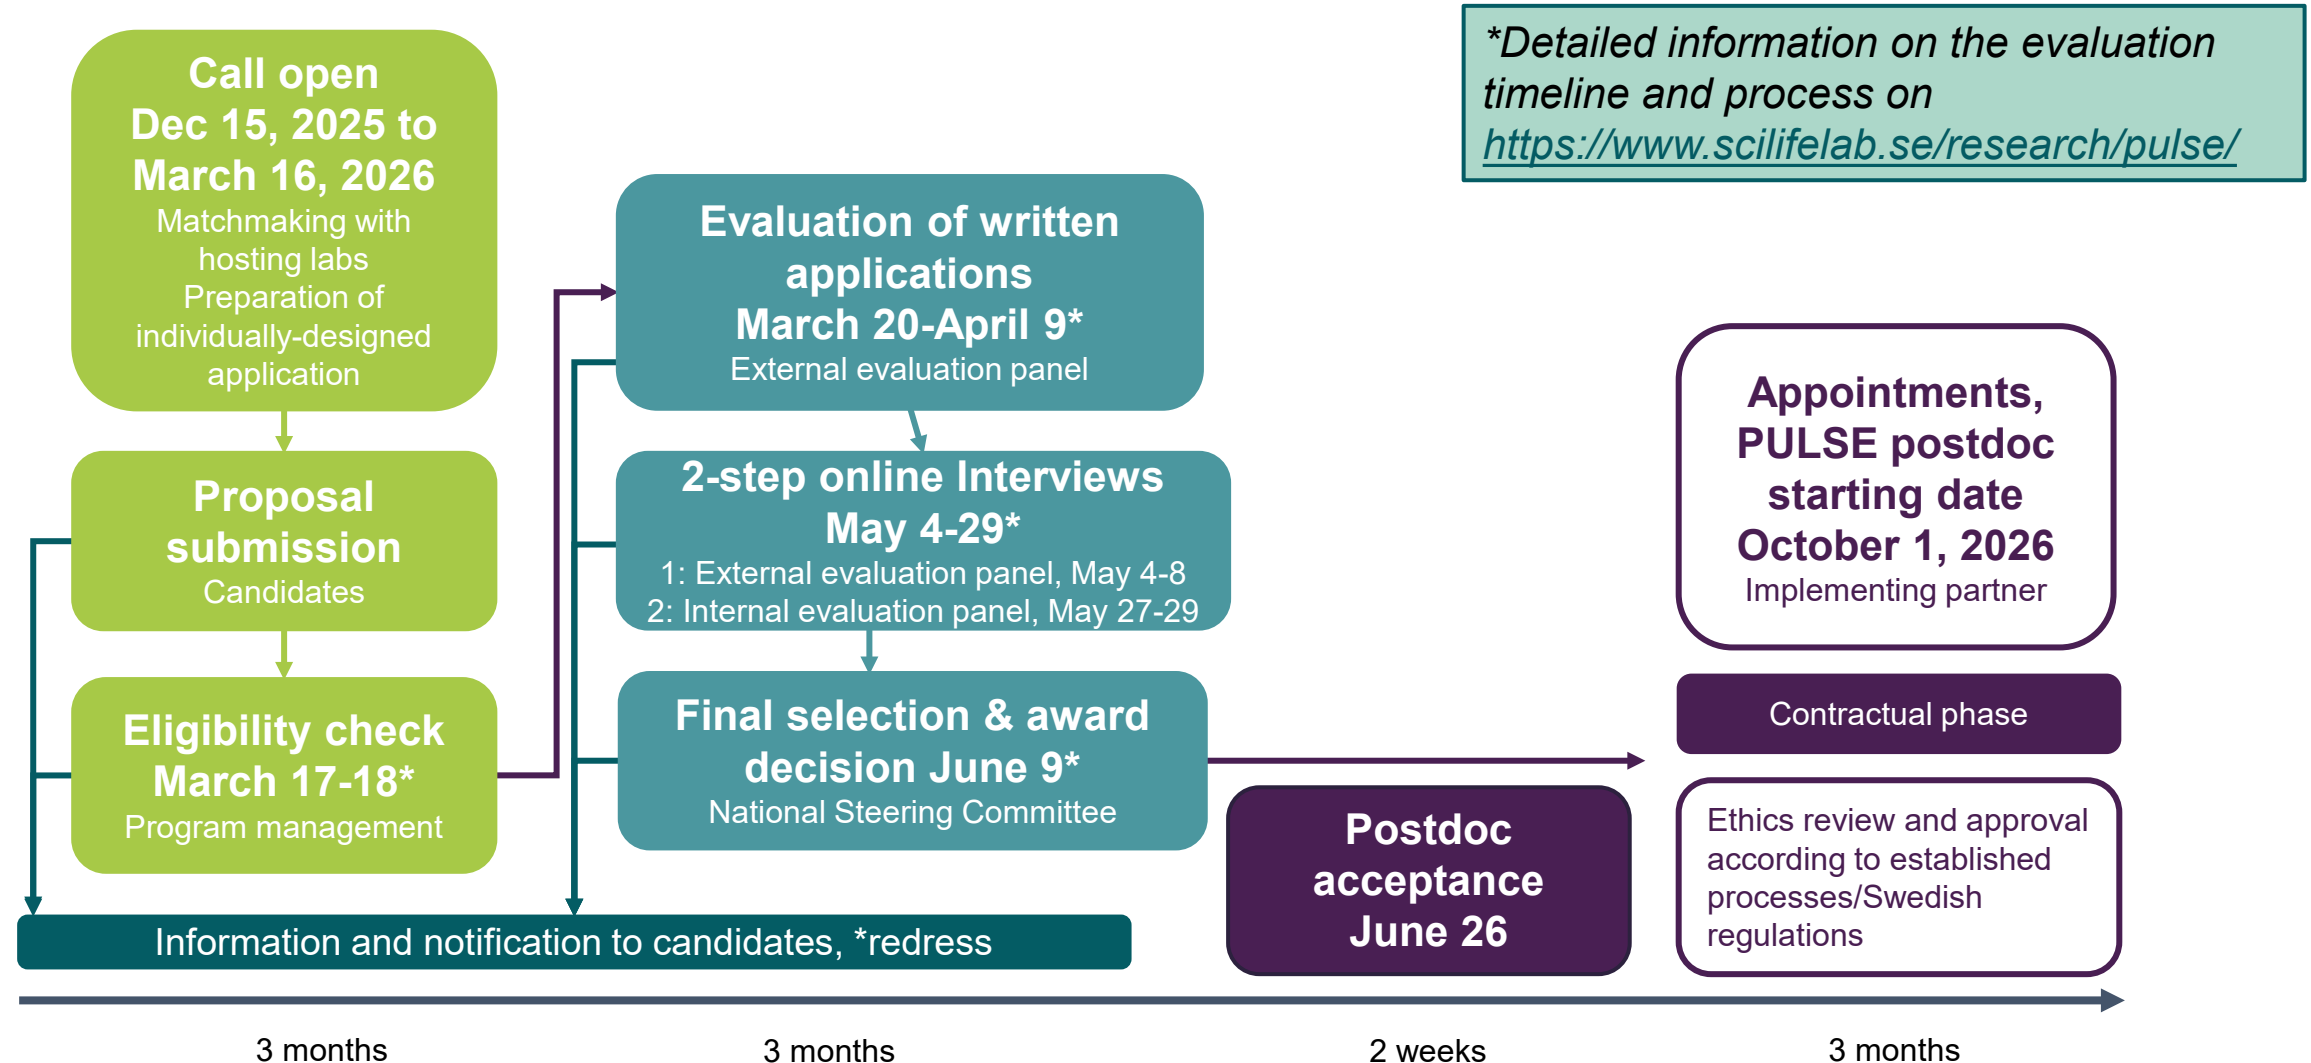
Call open
Dec 15, 2025 to March 16, 2026
Matchmaking with hosting labs
Preparation of individually-designed application

Proposal submission
Candidates

Eligibility check
March 17-18*
Program management

Evaluation of written applications
March 20-April 9*
External evaluation panel

2-step online Interviews
May 4-29*
1: External evaluation panel, May 4-8
2: Internal evaluation panel, May 27-29

Final selection & award decision June 9*
National Steering Committee

Information and notification to candidates, *redress

Postdoc acceptance
June 26

*Detailed information on the evaluation timeline and process on https://www.scilifelab.se/research/pulse/

Appointments, PULSE postdoc starting date
October 1, 2026
Implementing partner

Contractual phase

Ethics review and approval according to established processes/Swedish regulations

3 months

3 months

2 weeks

3 months